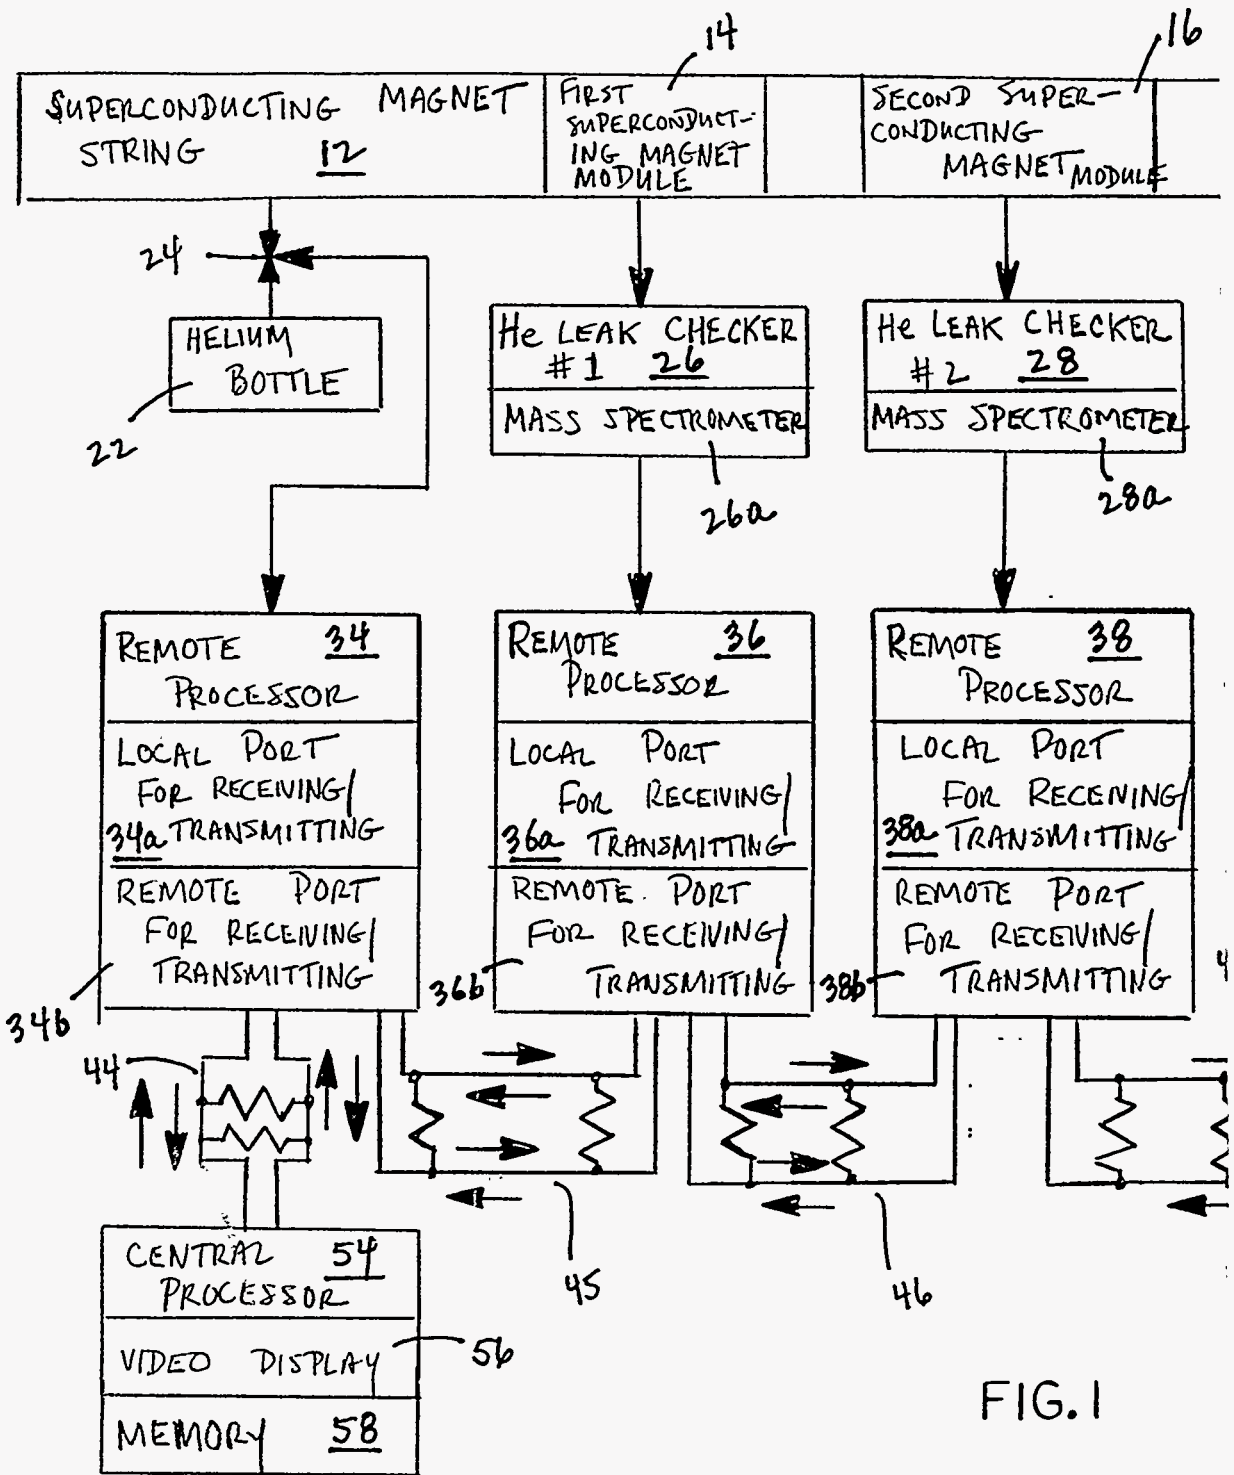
14

16

SUPERCONDUCTING MAGNET STRING 12

FIRST SUPERCONDUCTING MAGNET MODULE

SECOND SUPERCONDUCTING MAGNET MODULE

24

HELIUM BOTTLE

22

He LEAK CHECKER #1 26

MASS SPECTROMETER

26a

He LEAK CHECKER #2 28

MASS SPECTROMETER

28a

REMOTE 34 PROCESSOR

LOCAL PORT FOR RECEIVING/ 34a TRANSMITTING

REMOTE PORT FOR RECEIVING/ TRANSMITTING

34b

REMOTE 36 PROCESSOR

LOCAL PORT FOR RECEIVING/ 36a TRANSMITTING

REMOTE PORT FOR RECEIVING/ TRANSMITTING

36b

REMOTE 38 PROCESSOR

LOCAL PORT FOR RECEIVING/ 38a TRANSMITTING

REMOTE PORT FOR RECEIVING/ TRANSMITTING

38b

4

44

45

46

CENTRAL 54 PROCESSOR

VIDEO DISPLAY

56

MEMORY 58

FIG. 1